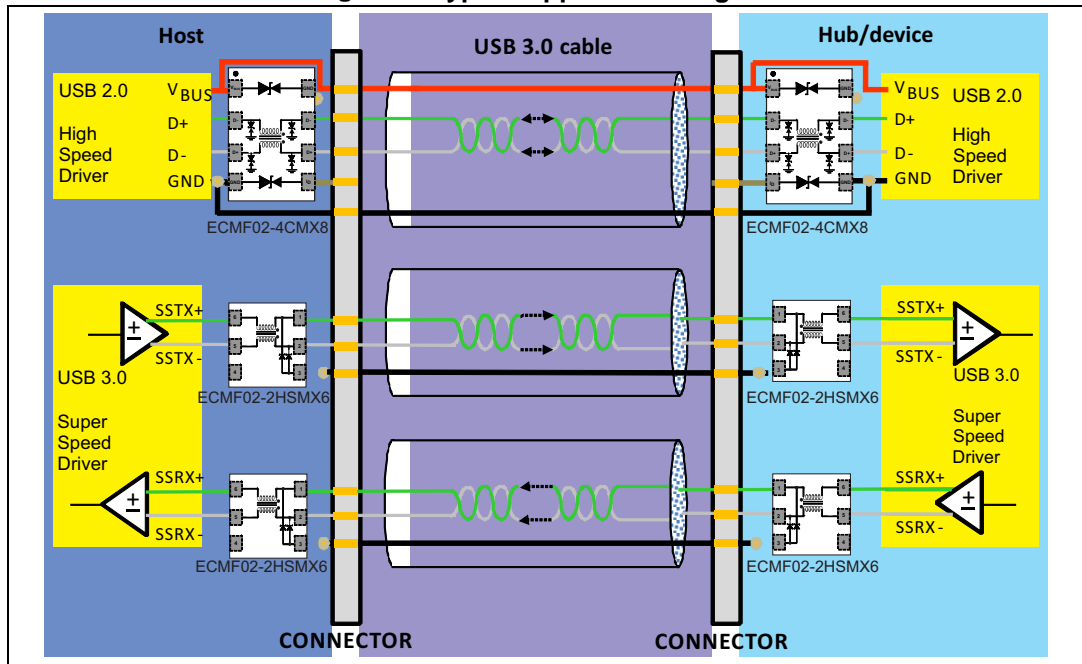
Host

USB 3.0 cable

Hub/device

USB 2.0

High Speed Driver

$V_{BUS}$

D+

D-

GND

ECMF02-4CMX8

$V_{BUS}$

D+

D-

GND

USB 2.0

High Speed Driver

ECMF02-4CMX8

SSTX+

SSTX -

USB 3.0

Super Speed Driver

ECMF02-2HSMX6

SSRX+

SSRX -

ECMF02-2HSMX6

SSTX+

SSTX -

USB 3.0

Super Speed Driver

ECMF02-2HSMX6

SSRX+

SSRX -

ECMF02-2HSMX6

CONNECTOR

CONNECTOR